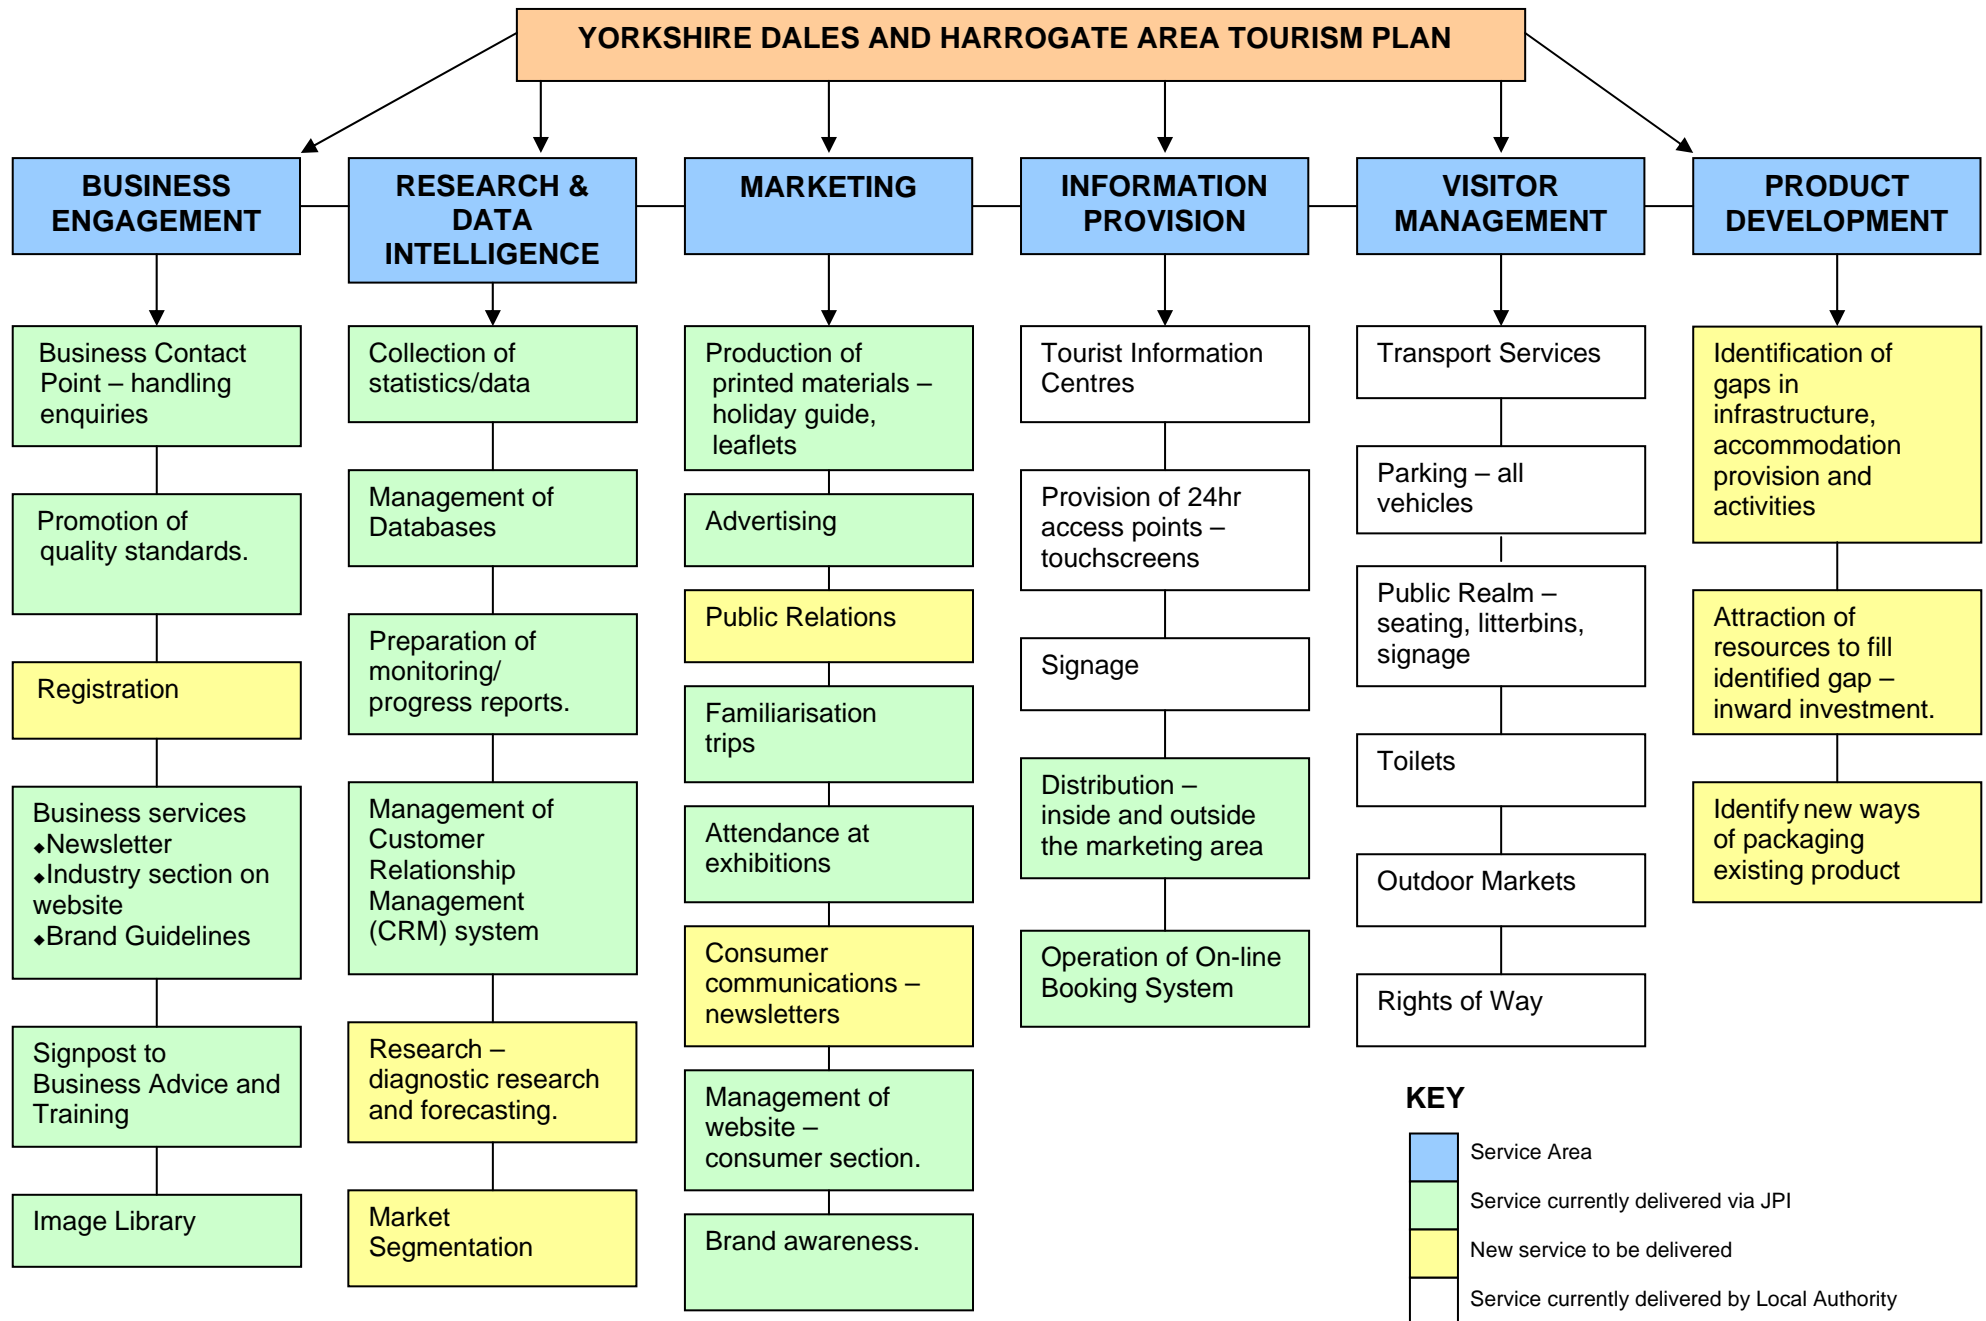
YORKSHIRE DALES AND HARROGATE AREA TOURISM PLAN

BUSINESS ENGAGEMENT

Business Contact Point – handling enquiries

Promotion of quality standards.

Registration

Business services
⬩Newsletter
⬩Industry section on website
⬩Brand Guidelines

Signpost to Business Advice and Training

Image Library

RESEARCH & DATA INTELLIGENCE

Collection of statistics/data

Management of Databases

Preparation of monitoring/ progress reports.

Management of Customer Relationship Management (CRM) system

Research – diagnostic research and forecasting.

Market Segmentation

MARKETING

Production of printed materials – holiday guide, leaflets

Advertising

Public Relations

Familiarisation trips

Attendance at exhibitions

Consumer communications – newsletters

Management of website – consumer section.

Brand awareness.

INFORMATION PROVISION

Tourist Information Centres

Provision of 24hr access points – touchscreens

Signage

Distribution – inside and outside the marketing area

Operation of On-line Booking System

VISITOR MANAGEMENT

Transport Services

Parking – all vehicles

Public Realm – seating, litterbins, signage

Toilets

Outdoor Markets

Rights of Way

PRODUCT DEVELOPMENT

Identification of gaps in infrastructure, accommodation provision and activities

Attraction of resources to fill identified gap – inward investment.

Identify new ways of packaging existing product

KEY

Service Area

Service currently delivered via JPI

New service to be delivered

Service currently delivered by Local Authority